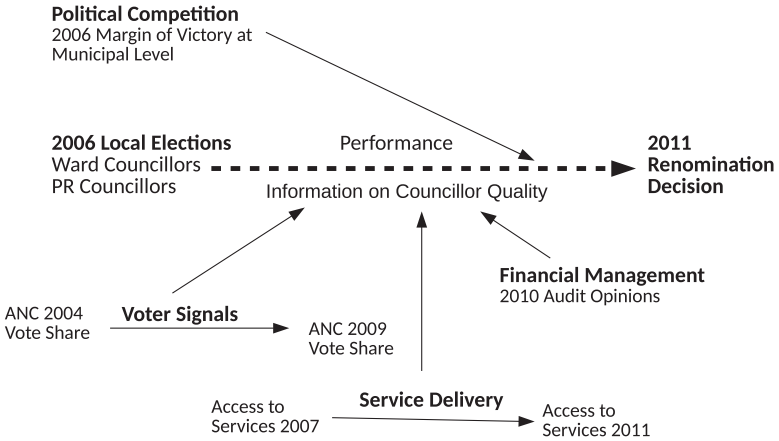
**Political Competition**
2006 Margin of Victory at Municipal Level

**2006 Local Elections**
Ward Councillors
PR Councillors

Performance

Information on Councillor Quality

**2011 Renomination Decision**

**Financial Management**
2010 Audit Opinions

ANC 2004 Vote Share

**Voter Signals**

ANC 2009 Vote Share

**Service Delivery**

Access to Services 2007

Access to Services 2011